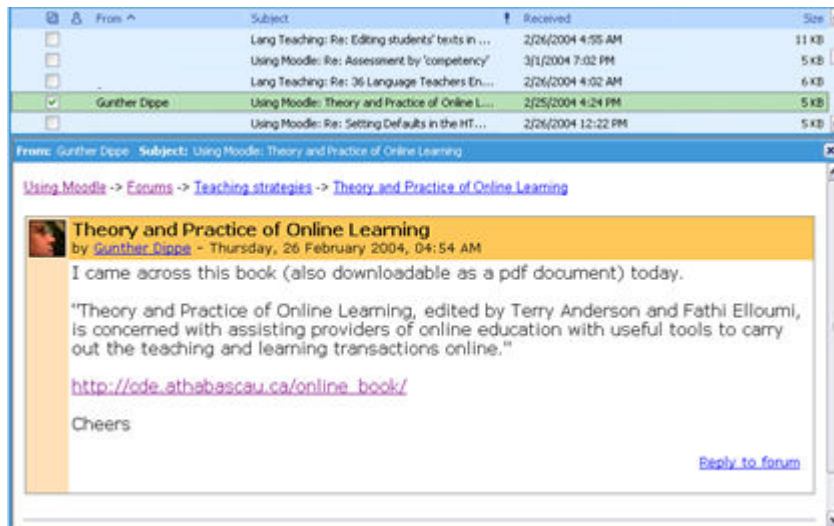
| | | From | Subject | ! | Received | Size |
|---|---|---|---|---|---|---|
| | | | Lang Teaching: Re: Editing students' texts in ... | | 2/26/2004 4:55 AM | 11 KB |
| | | | Using Moodle: Re: Assessment by 'competency' | | 3/1/2004 7:02 PM | 5 KB |
| | | | Lang Teaching: Re: 36 Language Teachers En... | | 2/26/2004 4:02 AM | 6 KB |
| | | Gunther Dippe | Using Moodle: Theory and Practice of Online L... | | 2/25/2004 4:24 PM | 5 KB |
| | | | Using Moodle: Re: Setting Defaults in the HT... | | 2/26/2004 12:22 PM | 5 KB |

From: Gunther Dippe Subject: Using Moodle: Theory and Practice of Online Learning

Using Moodle -> Forums -> Teaching strategies -> Theory and Practice of Online Learning

Theory and Practice of Online Learning
by Gunther Dippe - Thursday, 26 February 2004, 04:54 AM

I came across this book (also downloadable as a pdf document) today.

"Theory and Practice of Online Learning, edited by Terry Anderson and Fathi Elloumi, is concerned with assisting providers of online education with useful tools to carry out the teaching and learning transactions online."

http://cde.athabascau.ca/online_book/

Cheers

Reply to forum